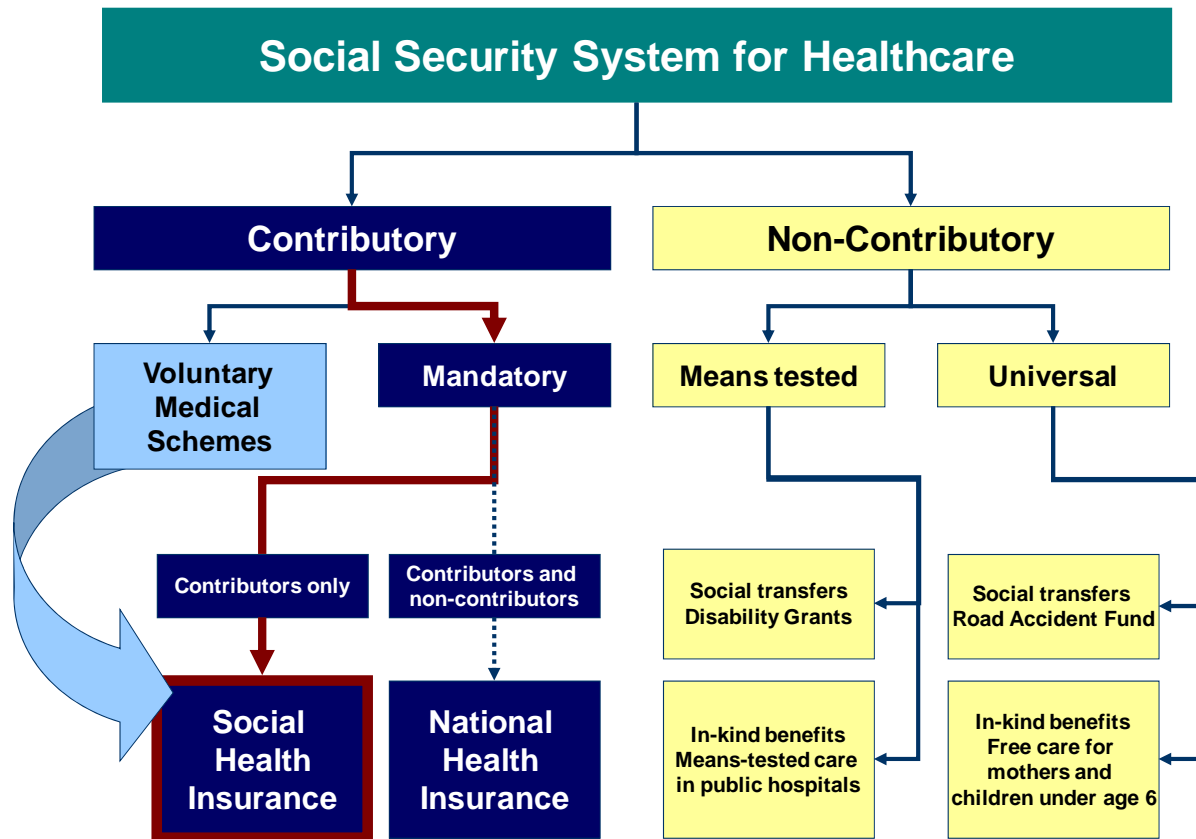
Social Security System for Healthcare

Contributory

Non-Contributory

Voluntary Medical Schemes

Mandatory

Means tested

Universal

Contributors only

Contributors and non-contributors

Social transfers Disability Grants

Social transfers Road Accident Fund

Social Health Insurance

National Health Insurance

In-kind benefits Means-tested care in public hospitals

In-kind benefits Free care for mothers and children under age 6